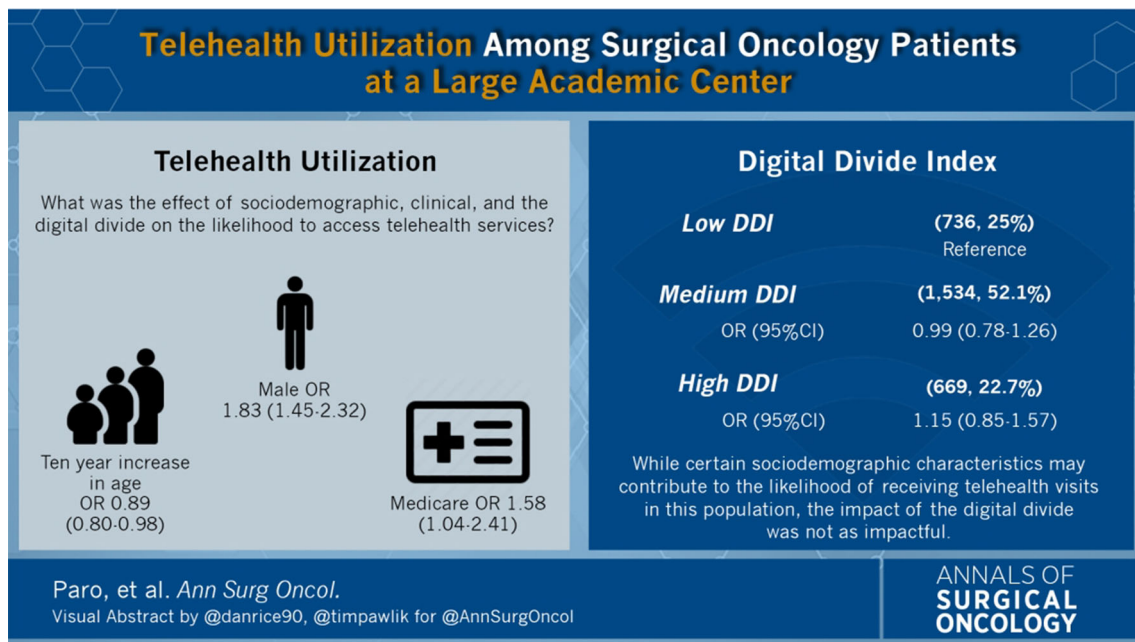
Telehealth Utilization Among Surgical Oncology Patients at a Large Academic Center

Telehealth Utilization

What was the effect of sociodemographic, clinical, and the digital divide on the likelihood to access telehealth services?

Male OR 1.83 (1.45-2.32)

Ten year increase in age OR 0.89 (0.80-0.98)

Medicare OR 1.58 (1.04-2.41)

Digital Divide Index

| | |
|---|---|
| Low DDI | (736, 25%) Reference |
| Medium DDI | (1,534, 52.1%) |
| OR (95%CI) | 0.99 (0.78-1.26) |
| High DDI | (669, 22.7%) |
| OR (95%CI) | 1.15 (0.85-1.57) |

While certain sociodemographic characteristics may contribute to the likelihood of receiving telehealth visits in this population, the impact of the digital divide was not as impactful.

Paro, et al. Ann Surg Oncol.
Visual Abstract by @danrice90, @timpawlik for @AnnSurgOncol

ANNALS OF SURGICAL ONCOLOGY